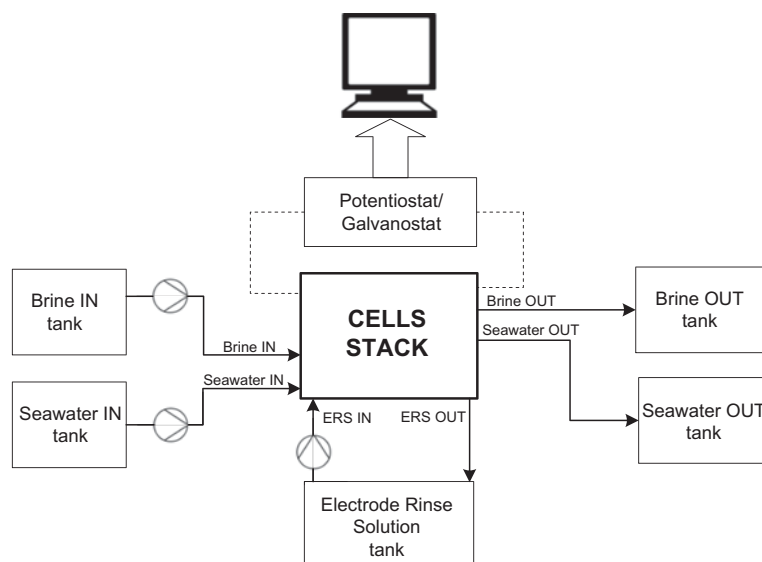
Potentiostat/
Galvanostat

Brine IN
tank

Seawater IN
tank

CELLS
STACK

Brine IN

Seawater IN

ERS IN

ERS OUT

Brine OUT

Seawater OUT

Brine OUT
tank

Seawater OUT
tank

Electrode Rinse
Solution
tank